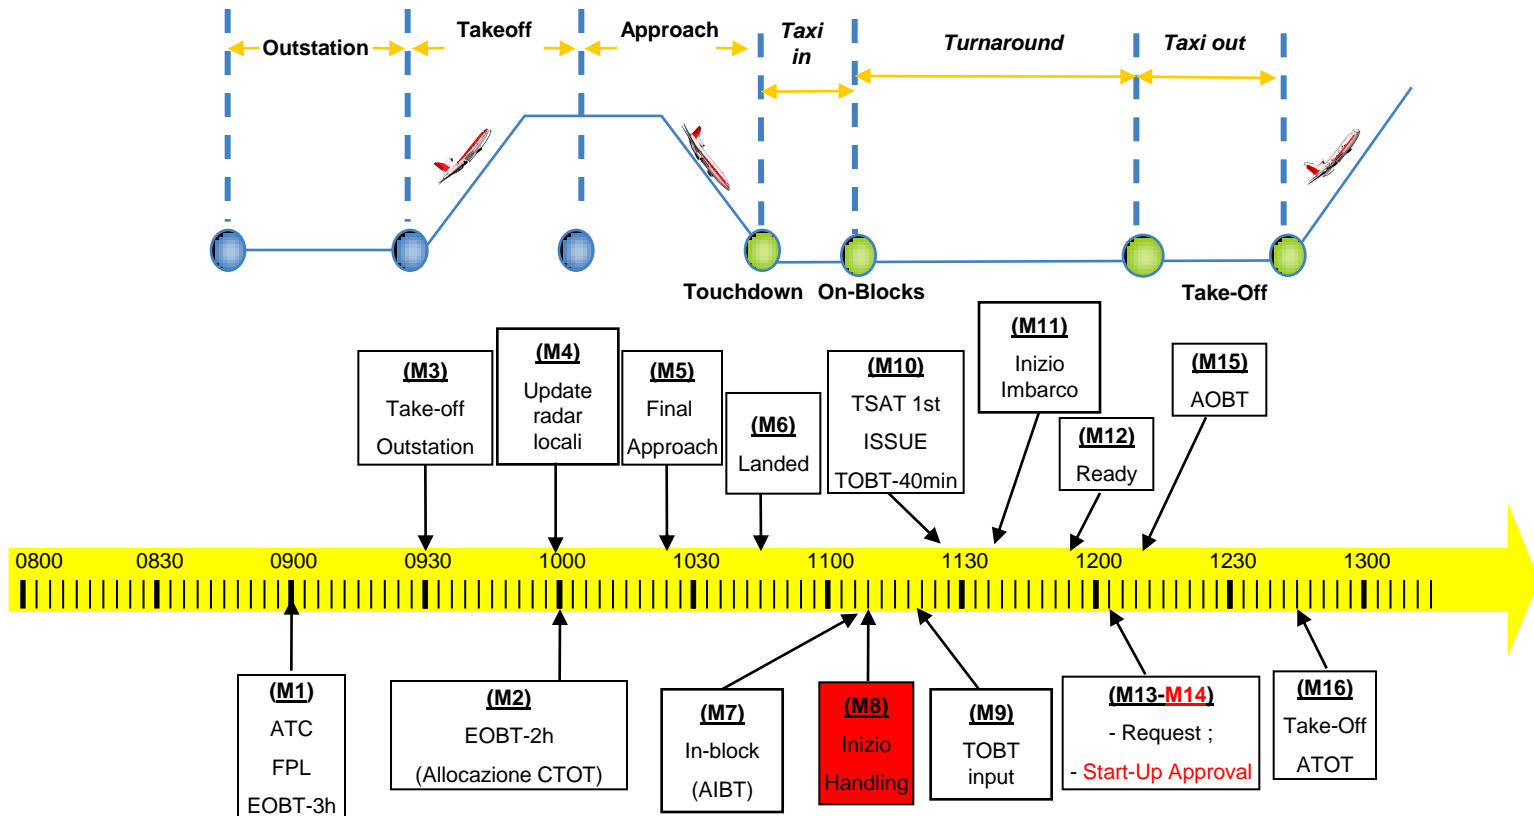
Outstation
Takeoff
Approach
Taxi in
Turnaround
Taxi out

Touchdown
On-Blocks
Take-Off

(M3)
Take-off
Outstation

(M4)
Update radar locali

(M5)
Final
Approach

(M6)
Landed

(M10)
TSAT 1st
ISSUE
TOBT-40min

(M11)
Inizio
Imbarco

(M12)
Ready

(M15)
AOBT

0800 0830 0900 0930 1000 1030 1100 1130 1200 1230 1300

(M1)
ATC
FPL
EOBT-3h

(M2)
EOBT-2h
(Allocazione CTOT)

(M7)
In-block
(AIBT)

(M8)
Inizio
Handling

(M9)
TOBT
input

(M13-M14)
- Request ;
- Start-Up Approval

(M16)
Take-Off
ATOT